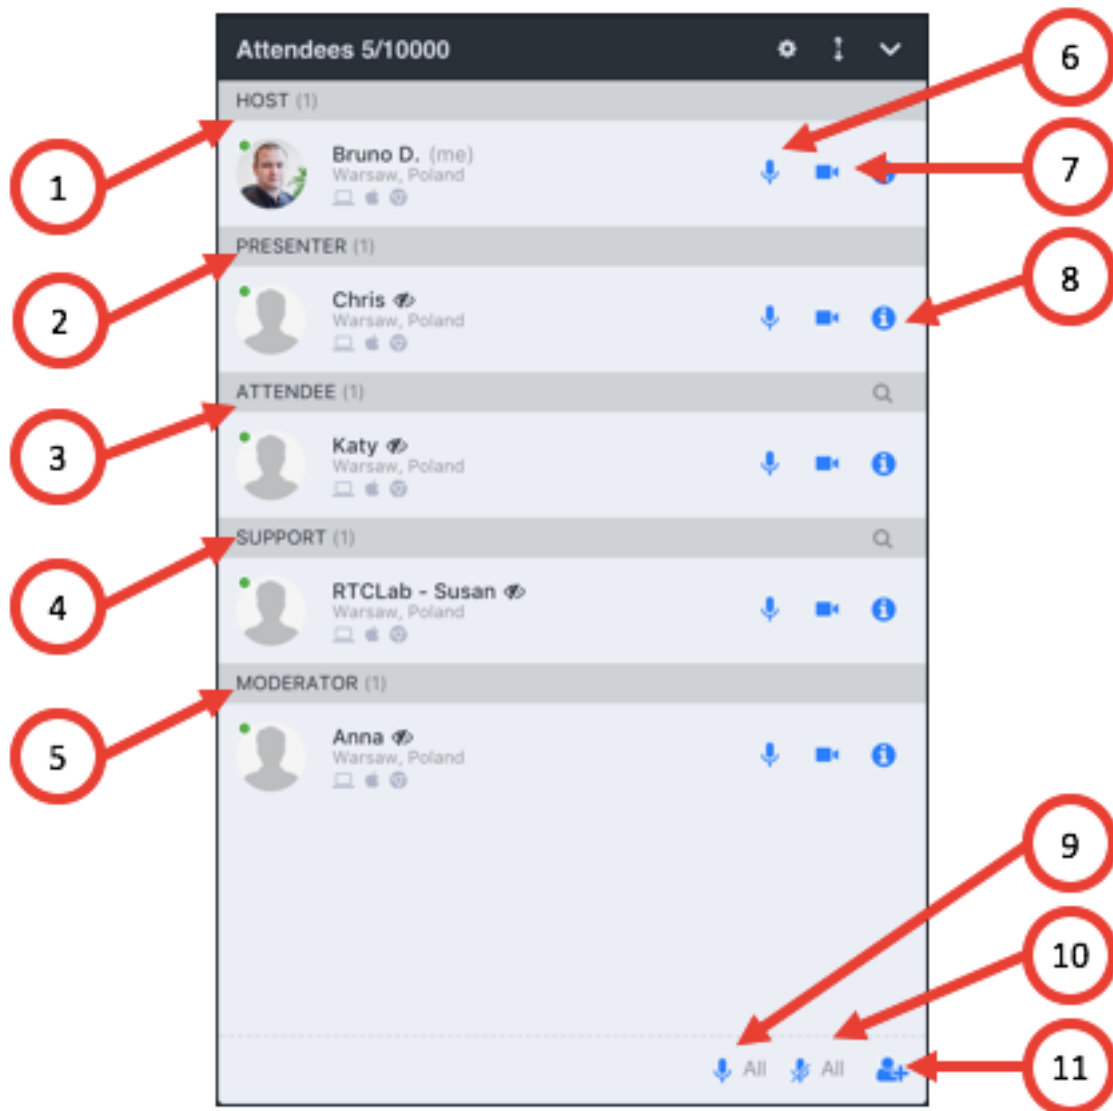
Attendees 5/10000

HOST (1)

Bruno D. (me)
Warsaw, Poland

PRESENTER (1)

Chris
Warsaw, Poland

ATTENDEE (1)

Katy
Warsaw, Poland

SUPPORT (1)

RTCLab - Susan
Warsaw, Poland

MODERATOR (1)

Anna
Warsaw, Poland

All All

1
2
3
4
5
6
7
8
9
10
11